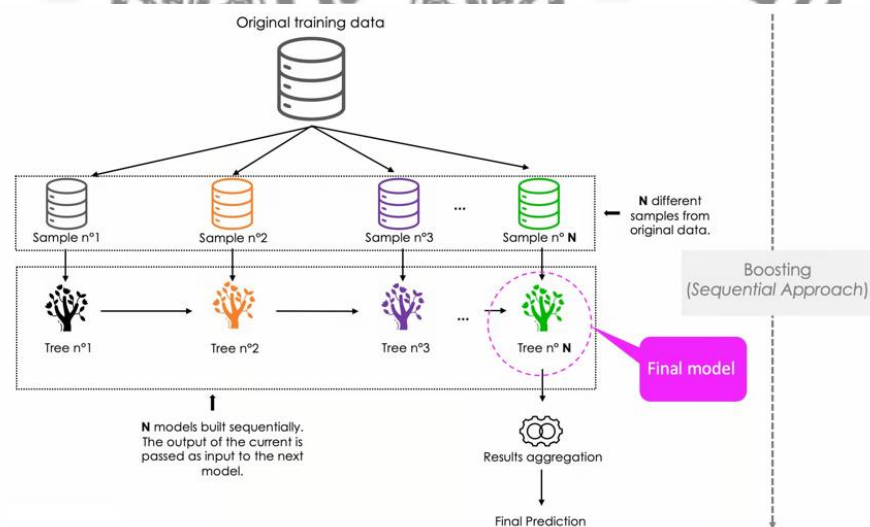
Original training data

Sample n°1

Sample n°2

Sample n°3

...

Sample n° **N**

**N** different samples from original data.

Boosting
(*Sequential Approach*)

Tree n°1

Tree n°2

Tree n°3

...

Tree n° **N**

Final model

**N** models built sequentially. The output of the current is passed as input to the next model.

Results aggregation

Final Prediction